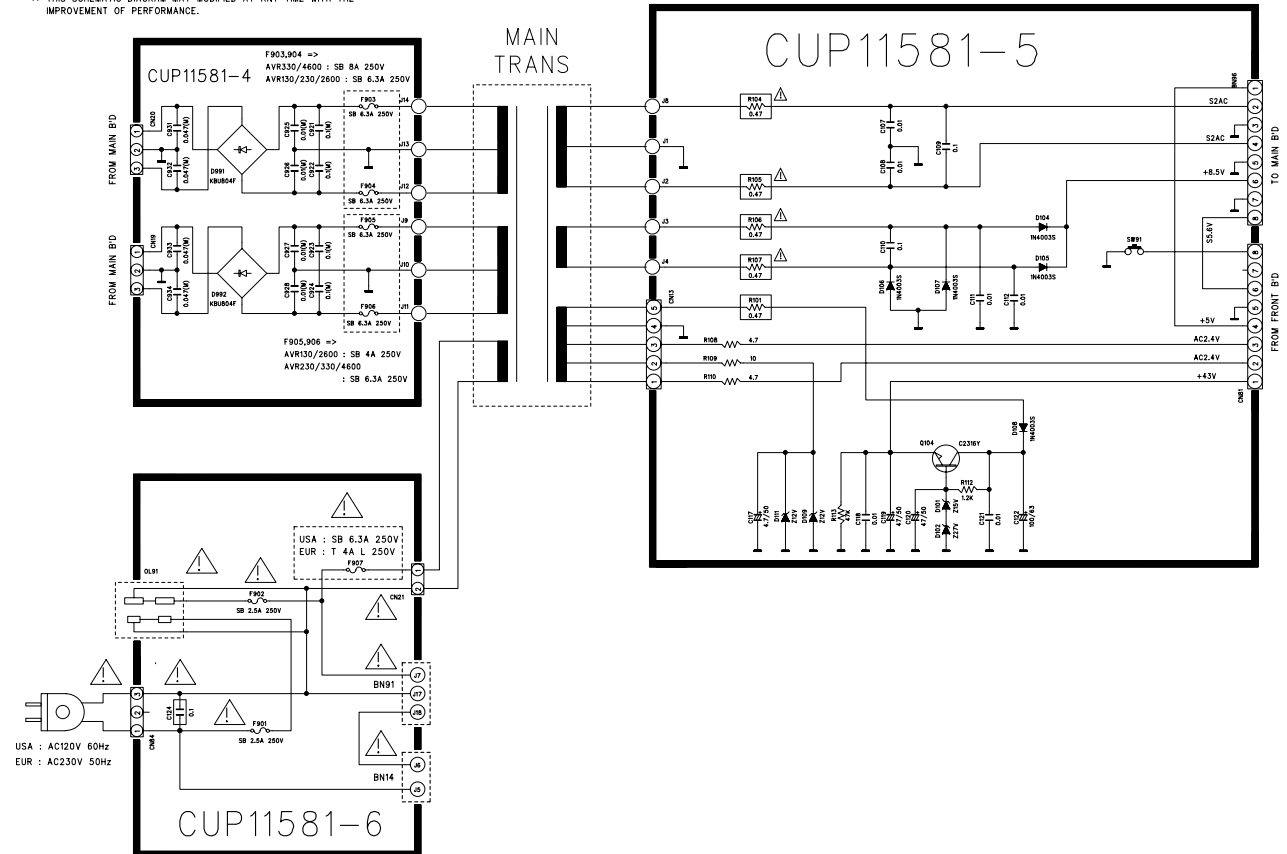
IMPROVEMENT OF PERFORMANCE.

MAIN TRANS

CUP11581-4

F903,904 =>
AVR330/4600 : SB 8A 250V
AVR130/230/2600 : SB 6.3A 250V

CN20
C931 0.047(M)
C932 0.047(M)
D991 KBU804F
C925 0.01(M)
C921 0.01(M)
C926 0.01(M)
C922 0.1(M)
F903 SB 6.3A 250V
F904 SB 6.3A 250V
J14
J13
J12

FROM MAIN B'D

CN19
C933 0.047(M)
C934 0.047(M)
D992 KBU804F
C927 0.01(M)
C923 0.1(M)
C928 0.01(M)
C924 0.1(M)
F905 SB 6.3A 250V
F906 SB 6.3A 250V
J9
J10
J11

FROM MAIN B'D

F905,906 =>
AVR130/2600 : SB 4A 250V
AVR230/330/4600
: SB 6.3A 250V

CUP11581-5

J8
J1
J2
J3
J4
R104 0.47
R105 0.47
R106 0.47
R107 0.47
R101 0.47
C107 0.01
C108 0.01
C109 0.1
C110 0.1
C111 0.01
C112 0.01
D104 1N4003S
D105 1N4003S
D106 1N4003S
D107 1N4003S
SW91
BN06
S2AC
S2AC
+8.5V
S5.6V
TO MAIN B'D
FROM FRONT B'D
+5V
AC2.4V
AC2.4V
+43V
CN13
R108 4.7
R109 10
R110 4.7
CN81
Q104 C2316Y
D108 1N4003S
R112 1.2K
R113 47K
C117 4.7/50
D111 Z12V
D109 Z12V
C118 0.01
C119 47/50
C120 47/50
D101 Z15V
D102 Z27V
C121 0.01
C122 100/63

USA : SB 6.3A 250V
EUR : T 4A L 250V
F907
OL91
F902 SB 2.5A 250V
CN21
BN91
J7
J17
J18
C124 0.1
F901 SB 2.5A 250V
CN84
BN14
J6
J5

USA : AC120V 60Hz
EUR : AC230V 50Hz

CUP11581-6